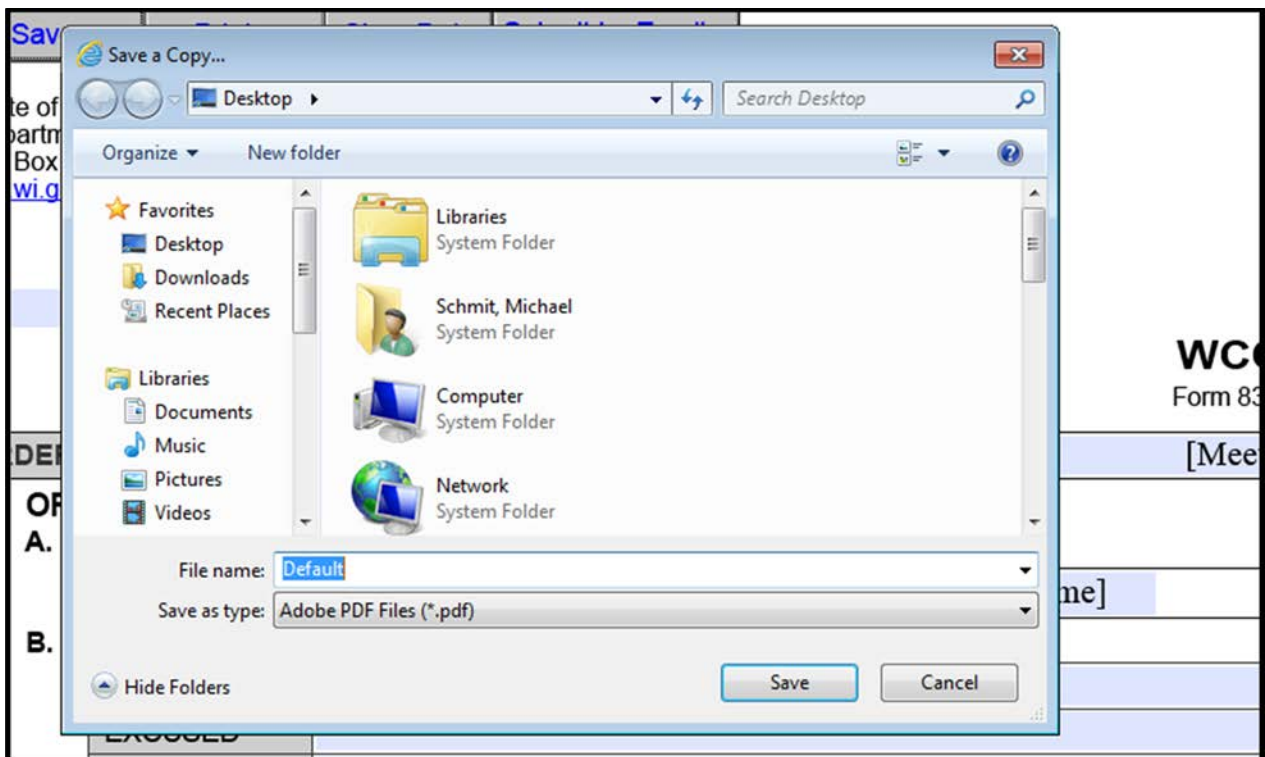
Sav

te of
partm
Box
wi.g

Save a Copy...

Desktop ▸

Search Desktop

Organize ▾
New folder

Favorites
Desktop
Downloads
Recent Places

Libraries
Documents
Music
Pictures
Videos

Libraries
System Folder

Schmit, Michael
System Folder

Computer
System Folder

Network
System Folder

File name: Default
Save as type: Adobe PDF Files (*.pdf)

Hide Folders

Save
Cancel

WC
Form 83

DE
[Mee

OF
A.

me]

B.